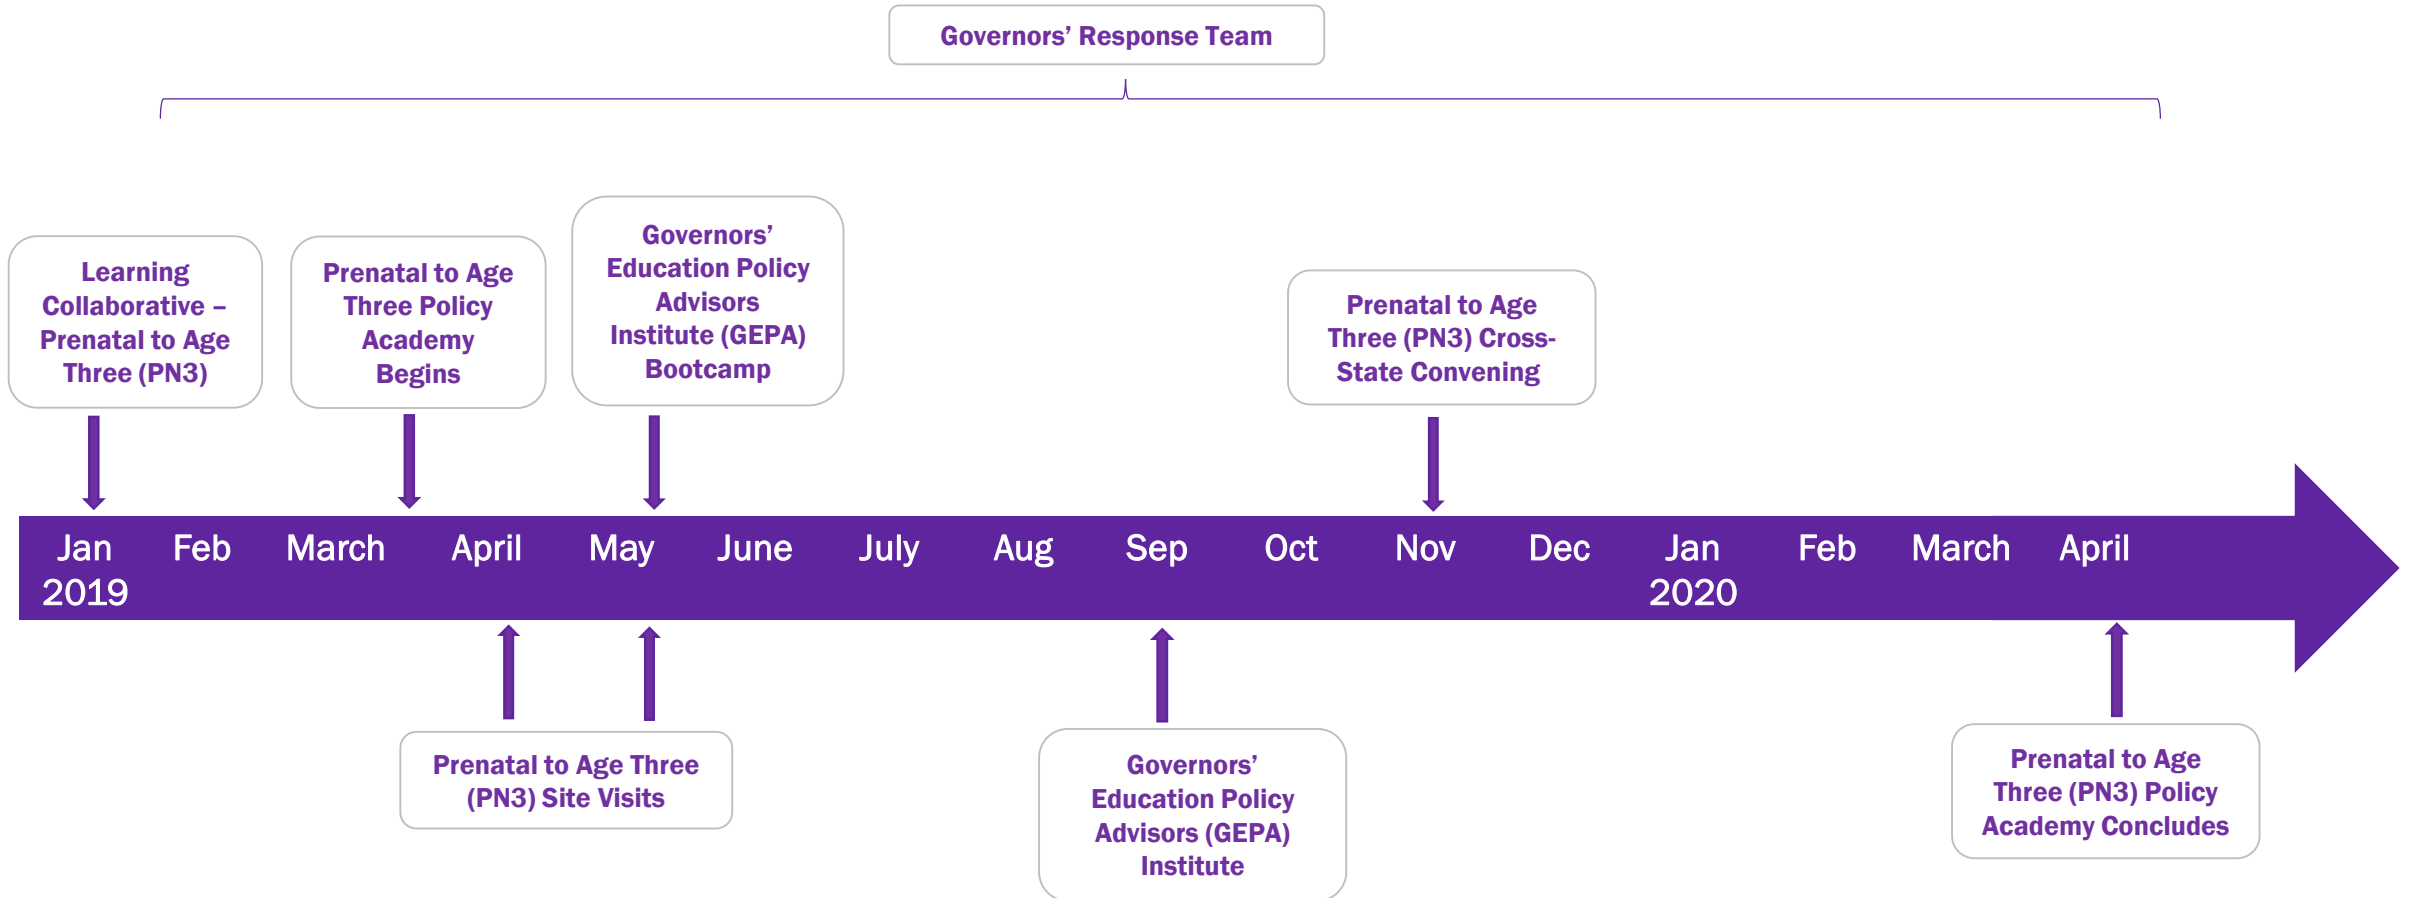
Governors' Response Team

Learning Collaborative – Prenatal to Age Three (PN3)

Prenatal to Age Three Policy Academy Begins

Governors' Education Policy Advisors Institute (GEPA) Bootcamp

Prenatal to Age Three (PN3) Cross-State Convening

Jan 2019 Feb March April May June July Aug Sep Oct Nov Dec Jan 2020 Feb March April

Prenatal to Age Three (PN3) Site Visits

Governors' Education Policy Advisors (GEPA) Institute

Prenatal to Age Three (PN3) Policy Academy Concludes